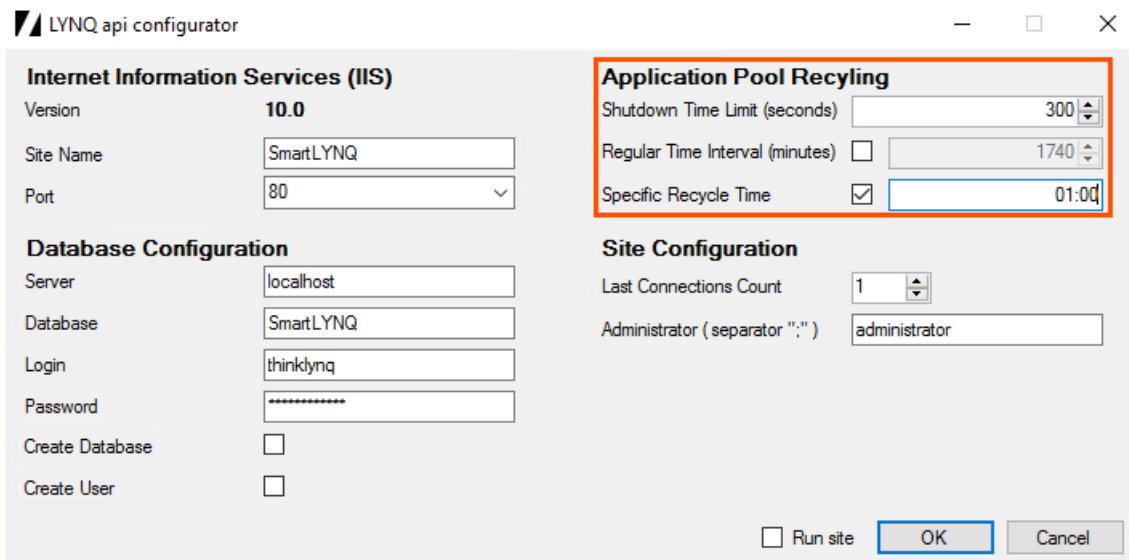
LYNQ api configurator

Internet Information Services (IIS)
Version 10.0
Site Name SmartLYNQ
Port 80

Database Configuration
Server localhost
Database SmartLYNQ
Login thinklynq
Password *************
Create Database
Create User

Application Pool Recyling
Shutdown Time Limit (seconds) 300
Regular Time Interval (minutes) 1740
Specific Recycle Time 01:00

Site Configuration
Last Connections Count 1
Administrator ( separator ";" ) administrator

Run site OK Cancel